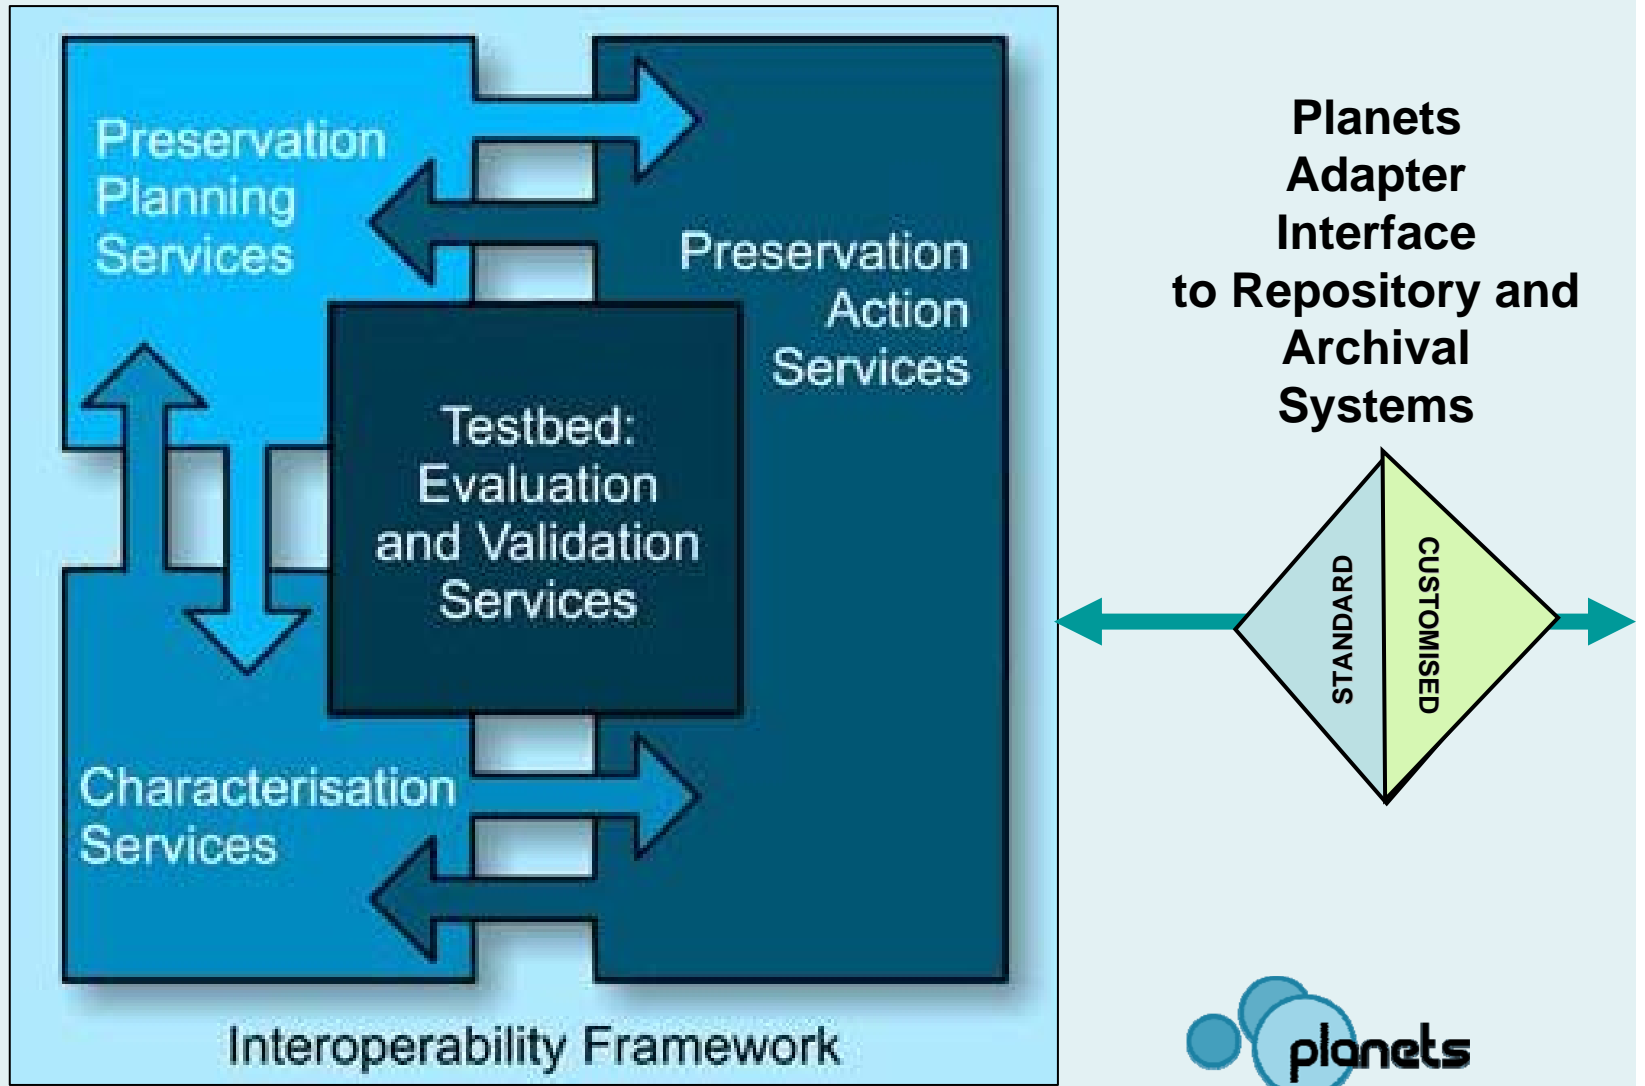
Preservation Planning Services

Preservation Action Services

Testbed: Evaluation and Validation Services

Characterisation Services

Interoperability Framework

Planets Adapter Interface to Repository and Archival Systems

STANDARD

CUSTOMISED

planets